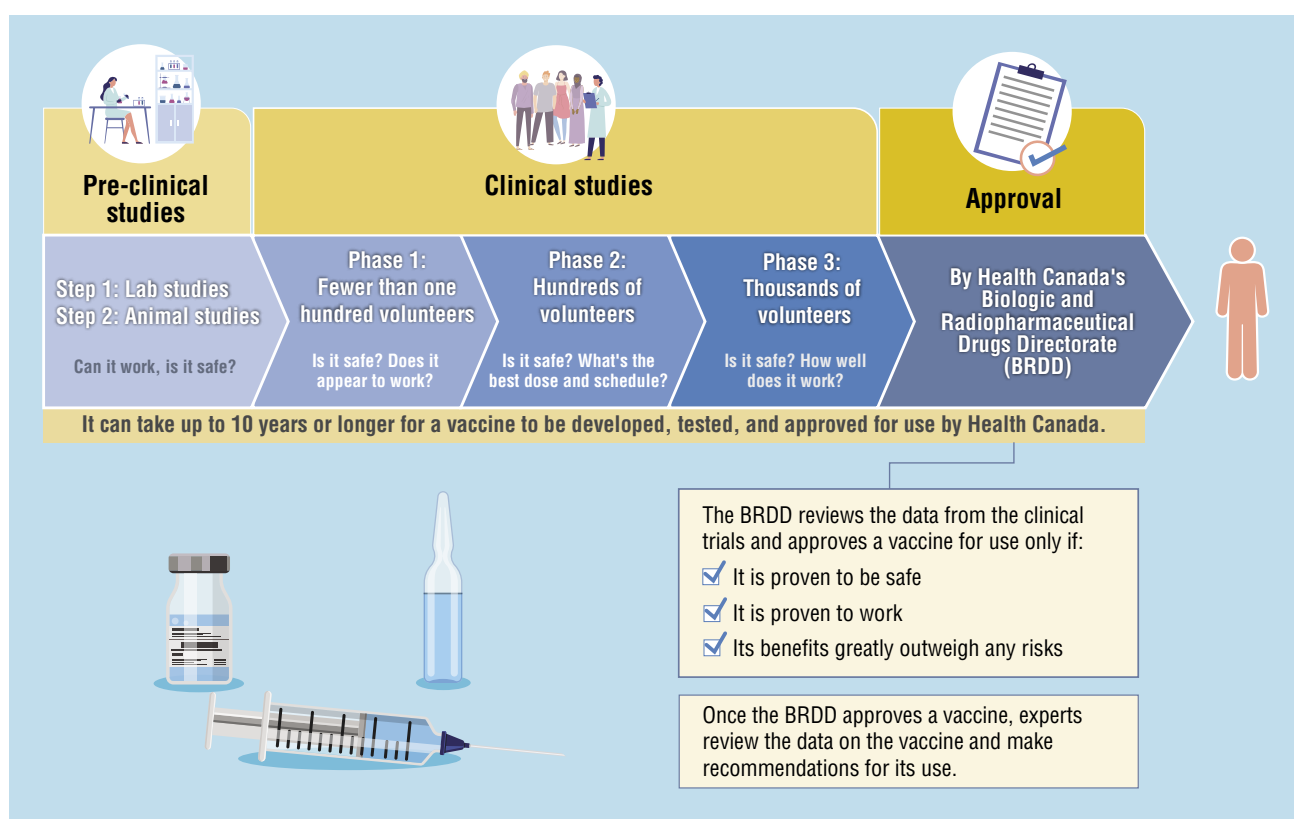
Pre-clinical studies

Clinical studies

Approval

Step 1: Lab studies
Step 2: Animal studies

Can it work, is it safe?

Phase 1: Fewer than one hundred volunteers

Is it safe? Does it appear to work?

Phase 2: Hundreds of volunteers

Is it safe? What's the best dose and schedule?

Phase 3: Thousands of volunteers

Is it safe? How well does it work?

By Health Canada's Biologic and Radiopharmaceutical Drugs Directorate (BRDD)

It can take up to 10 years or longer for a vaccine to be developed, tested, and approved for use by Health Canada.

The BRDD reviews the data from the clinical trials and approves a vaccine for use only if:
It is proven to be safe
It is proven to work
Its benefits greatly outweigh any risks

Once the BRDD approves a vaccine, experts review the data on the vaccine and make recommendations for its use.